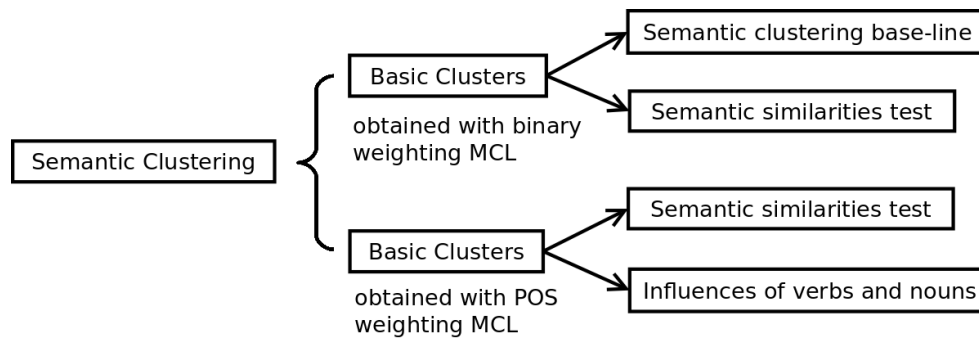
Semantic Clustering

Basic Clusters

obtained with binary weighting MCL

Semantic clustering base-line

Semantic similarities test

Basic Clusters

obtained with POS weighting MCL

Semantic similarities test

Influences of verbs and nouns